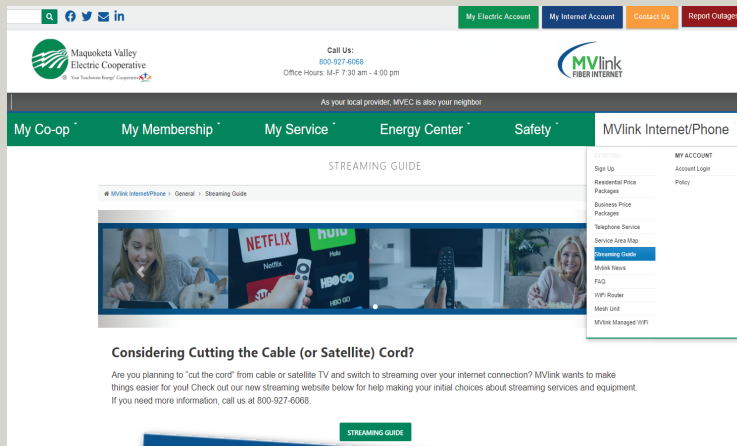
My Electric Account
My Internet Account
Contact Us
Report Outages

Maquoketa Valley Electric Cooperative
Your Touchstone Energy® Cooperative

Call Us:
800-927-6068
Office Hours: M-F 7:30 am - 4:00 pm

MVlink
FIBER INTERNET

As your local provider, MVEC is also your neighbor

My Co-op
My Membership
My Service
Energy Center
Safety
MVlink Internet/Phone

STREAMING GUIDE

MVlink Internet/Phone > General > Streaming Guide

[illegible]
Sign Up
Residential Price Packages
Business Price Packages
Telephone Service
Service Area Map
Streaming Guide
Mvlink News
FAQ
WiFi Router
Mesh Unit
MVlink Managed WiFi

MY ACCOUNT
Account Login
Policy

NETFLIX
Netflix
hulu
Hulu
HBO GO
HBO GO

Considering Cutting the Cable (or Satellite) Cord?

Are you planning to "cut the cord" from cable or satellite TV and switch to streaming over your internet connection? MVlink wants to make things easier for you! Check out our new streaming website below for help making your initial choices about streaming services and equipment. If you need more information, call us at 800-927-6068.

STREAMING GUIDE